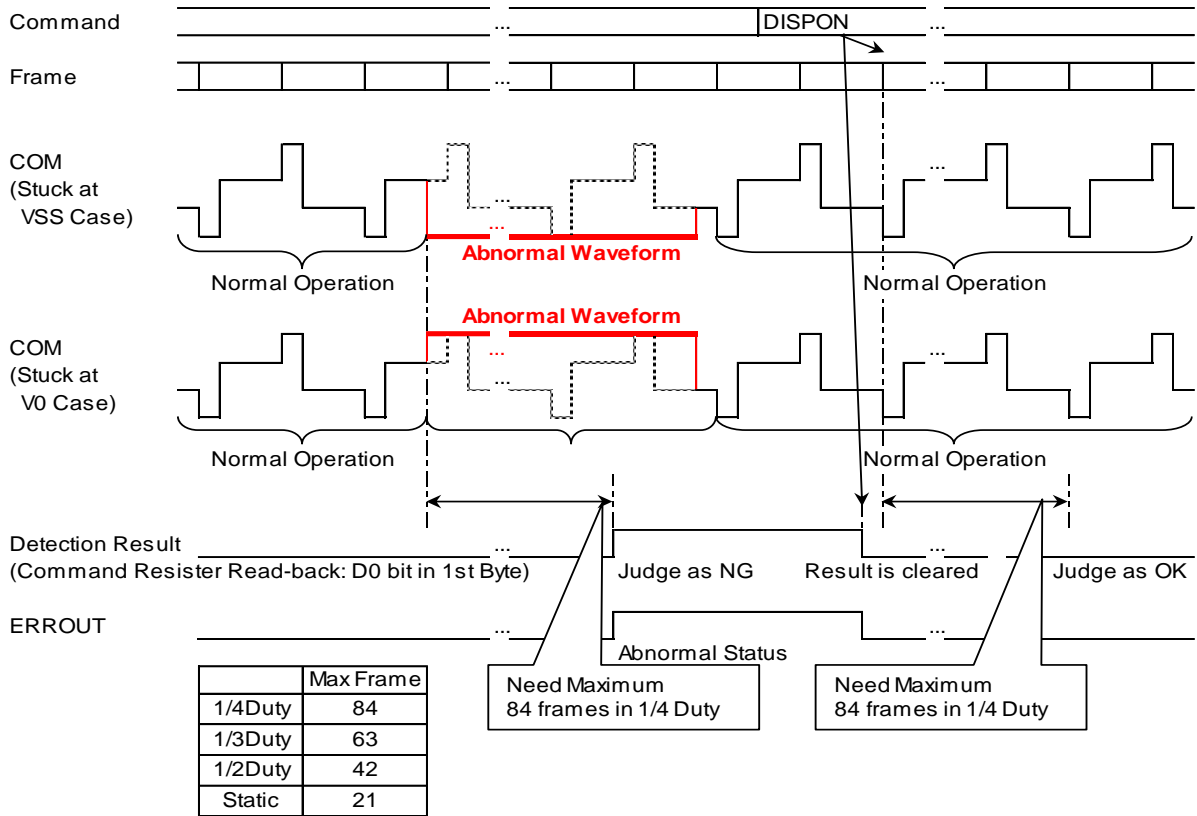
Command ... DISPON ...

Frame ... ...

COM
(Stuck at
VSS Case)

...

Abnormal Waveform

...

Normal Operation

Normal Operation

Abnormal Waveform

COM
(Stuck at
V0 Case)

...

...

...

Normal Operation

Normal Operation

Detection Result
(Command Resister Read-back: D0 bit in 1st Byte)

...

Judge as NG

Result is cleared

...

Judge as OK

ERROUT

...

...

Abnormal Status

| | Max Frame |
|---|---|
| 1/4Duty | 84 |
| 1/3Duty | 63 |
| 1/2Duty | 42 |
| Static | 21 |

Need Maximum
84 frames in 1/4 Duty

Need Maximum
84 frames in 1/4 Duty